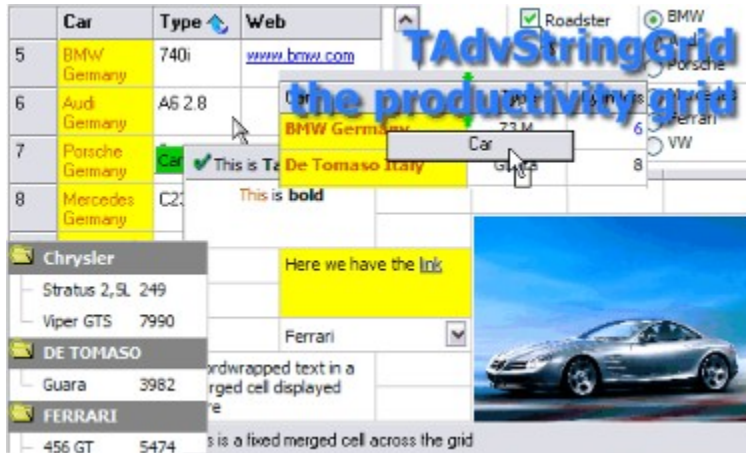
| | Car | Type | Web |
|---|---|---|---|
| 5 | BMW Germany | 740i | www.bmw.com |
| 6 | Audi Germany | A6 2.8 | |
| 7 | Porsche Germany | Car | |
| 8 | Mercedes Germany | C2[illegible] | |

Roadster

BMW
Audi
Porsche
Mercedes
Ferrari
VW

TAdvStringGrid
the productivity grid

BMW Germany 73 M 6
De Tomaso Italy Guara 8

Car

This is Ta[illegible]

This is bold

Here we have the link

Ferrari

Chrysler
Stratus 2,5L 249
Viper GTS 7990
DE TOMASO
Guara 3982
FERRARI
456 GT 5474

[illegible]ordwrapped text in a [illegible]erged cell displayed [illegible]re

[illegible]s is a fixed merged cell across the grid